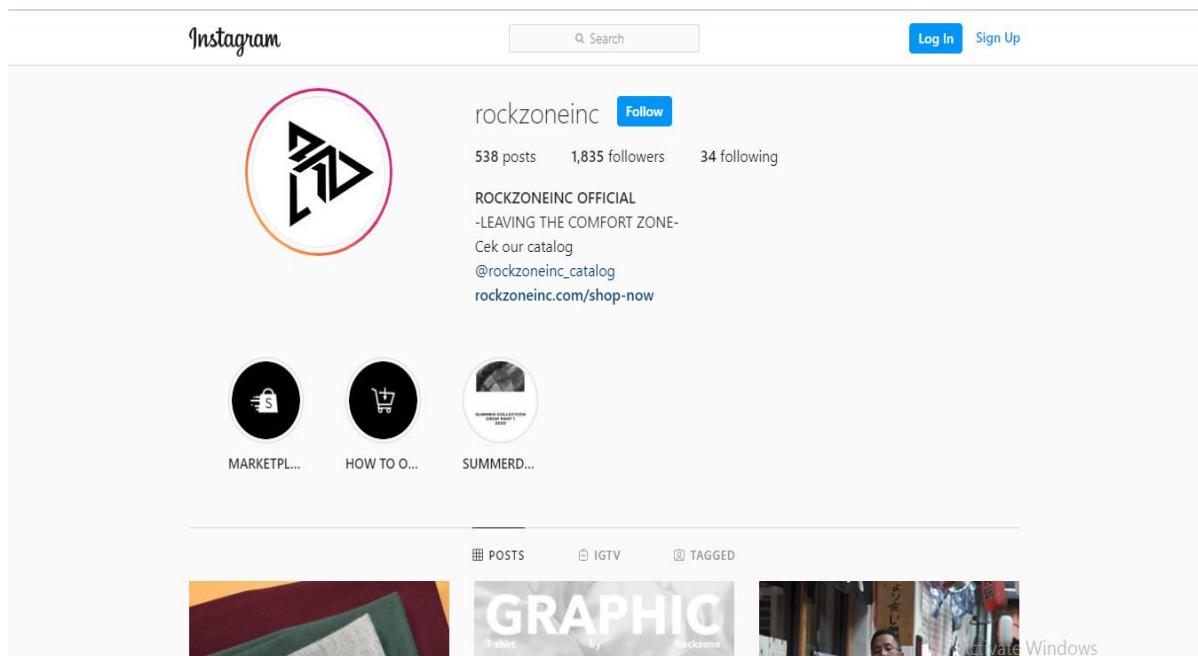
Instagram

Search

Log In Sign Up

rockzoneinc Follow

538 posts 1,835 followers 34 following

ROCKZONEINC OFFICIAL
-LEAVING THE COMFORT ZONE-
Cek our catalog
@rockzoneinc_catalog
rockzoneinc.com/shop-now

MARKETPL...
HOW TO O...
SUMMERD...

POSTS IGTV TAGGED

GRAPHIC
T-shirt by Rockzone

Activate Windows